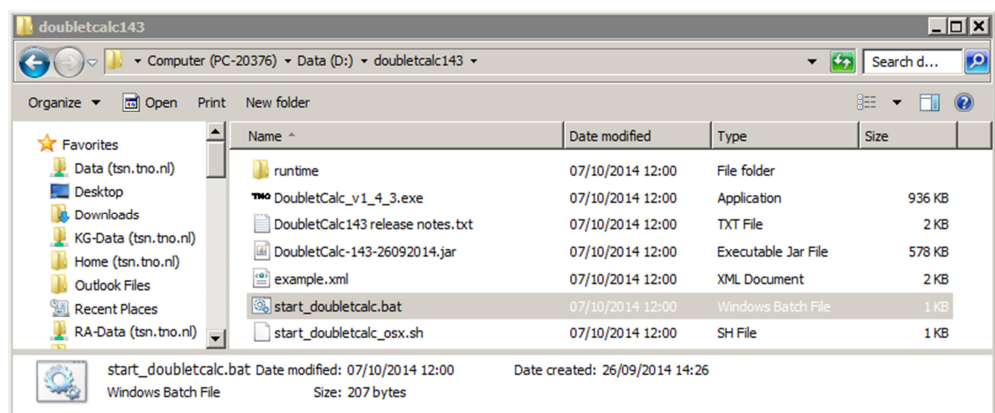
doubletcalc143

Computer (PC-20376) ▸ Data (D:) ▸ doubletcalc143 ▸

Search d...

Organize ▾ Open Print New folder

Favorites
Data (tsn.tno.nl)
Desktop
Downloads
KG-Data (tsn.tno.nl)
Home (tsn.tno.nl)
Outlook Files
Recent Places
RA-Data (tsn.tno.nl)

| Name | Date modified | Type | Size |
|---|---|---|---|
| runtime | 07/10/2014 12:00 | File folder | |
| DoubletCalc_v1_4_3.exe | 07/10/2014 12:00 | Application | 936 KB |
| DoubletCalc143 release notes.txt | 07/10/2014 12:00 | TXT File | 2 KB |
| DoubletCalc-143-26092014.jar | 07/10/2014 12:00 | Executable Jar File | 578 KB |
| example.xml | 07/10/2014 12:00 | XML Document | 2 KB |
| start_doubletcalc.bat | 07/10/2014 12:00 | Windows Batch File | 1 KB |
| start_doubletcalc_osx.sh | 07/10/2014 12:00 | SH File | 1 KB |

start_doubletcalc.bat Date modified: 07/10/2014 12:00 Date created: 26/09/2014 14:26
Windows Batch File Size: 207 bytes